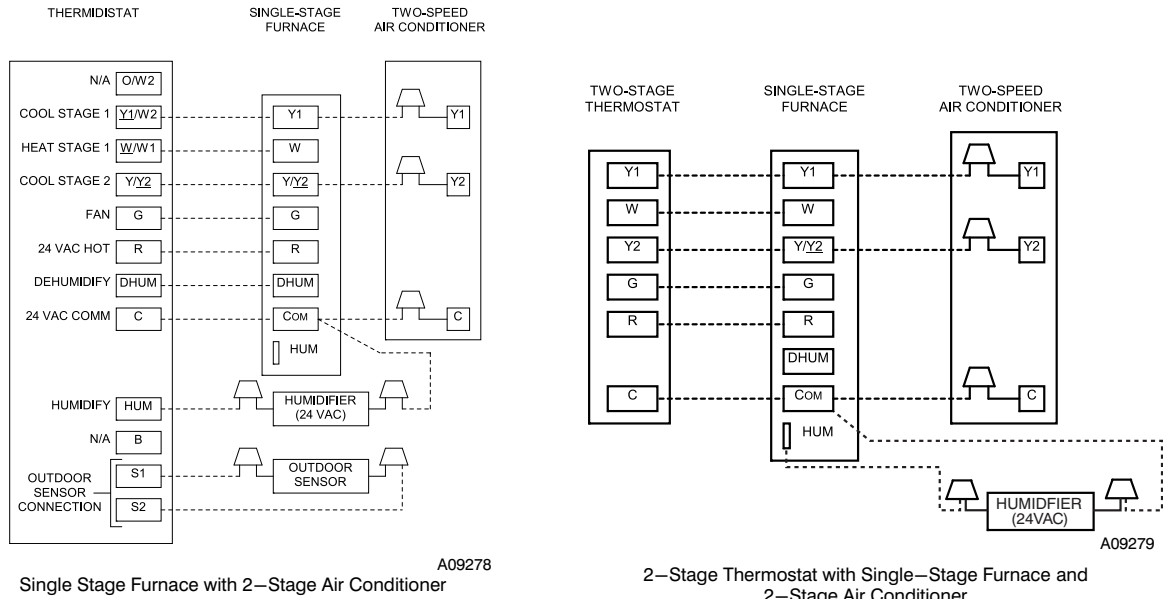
THERMIDISTAT

SINGLE-STAGE FURNACE

TWO-SPEED AIR CONDITIONER

N/A O/W2

COOL STAGE 1 Y1/W2

HEAT STAGE 1 W/W1

COOL STAGE 2 Y/Y2

FAN G

24 VAC HOT R

DEHUMIDIFY DHUM

24 VAC COMM C

HUMIDIFY HUM

N/A B

OUTDOOR SENSOR CONNECTION S1 S2

Y1
W
Y/Y2
G
R
DHUM
COM
HUM

Y1
Y2
C

HUMIDIFIER (24 VAC)

OUTDOOR SENSOR

A09278

Single Stage Furnace with 2−Stage Air Conditioner

TWO-STAGE THERMOSTAT

SINGLE-STAGE FURNACE

TWO-SPEED AIR CONDITIONER

Y1
W
Y2
G
R
C

Y1
W
Y/Y2
G
R
DHUM
COM
HUM

Y1
Y2
C

HUMIDFIER (24VAC)

A09279

2−Stage Thermostat with Single−Stage Furnace and 2−Stage Air Conditioner